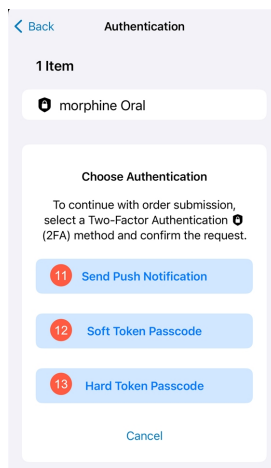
< Back Authentication

1 Item

morphine Oral

Choose Authentication

To continue with order submission, select a Two-Factor Authentication (2FA) method and confirm the request.

11 Send Push Notification

12 Soft Token Passcode

13 Hard Token Passcode

Cancel